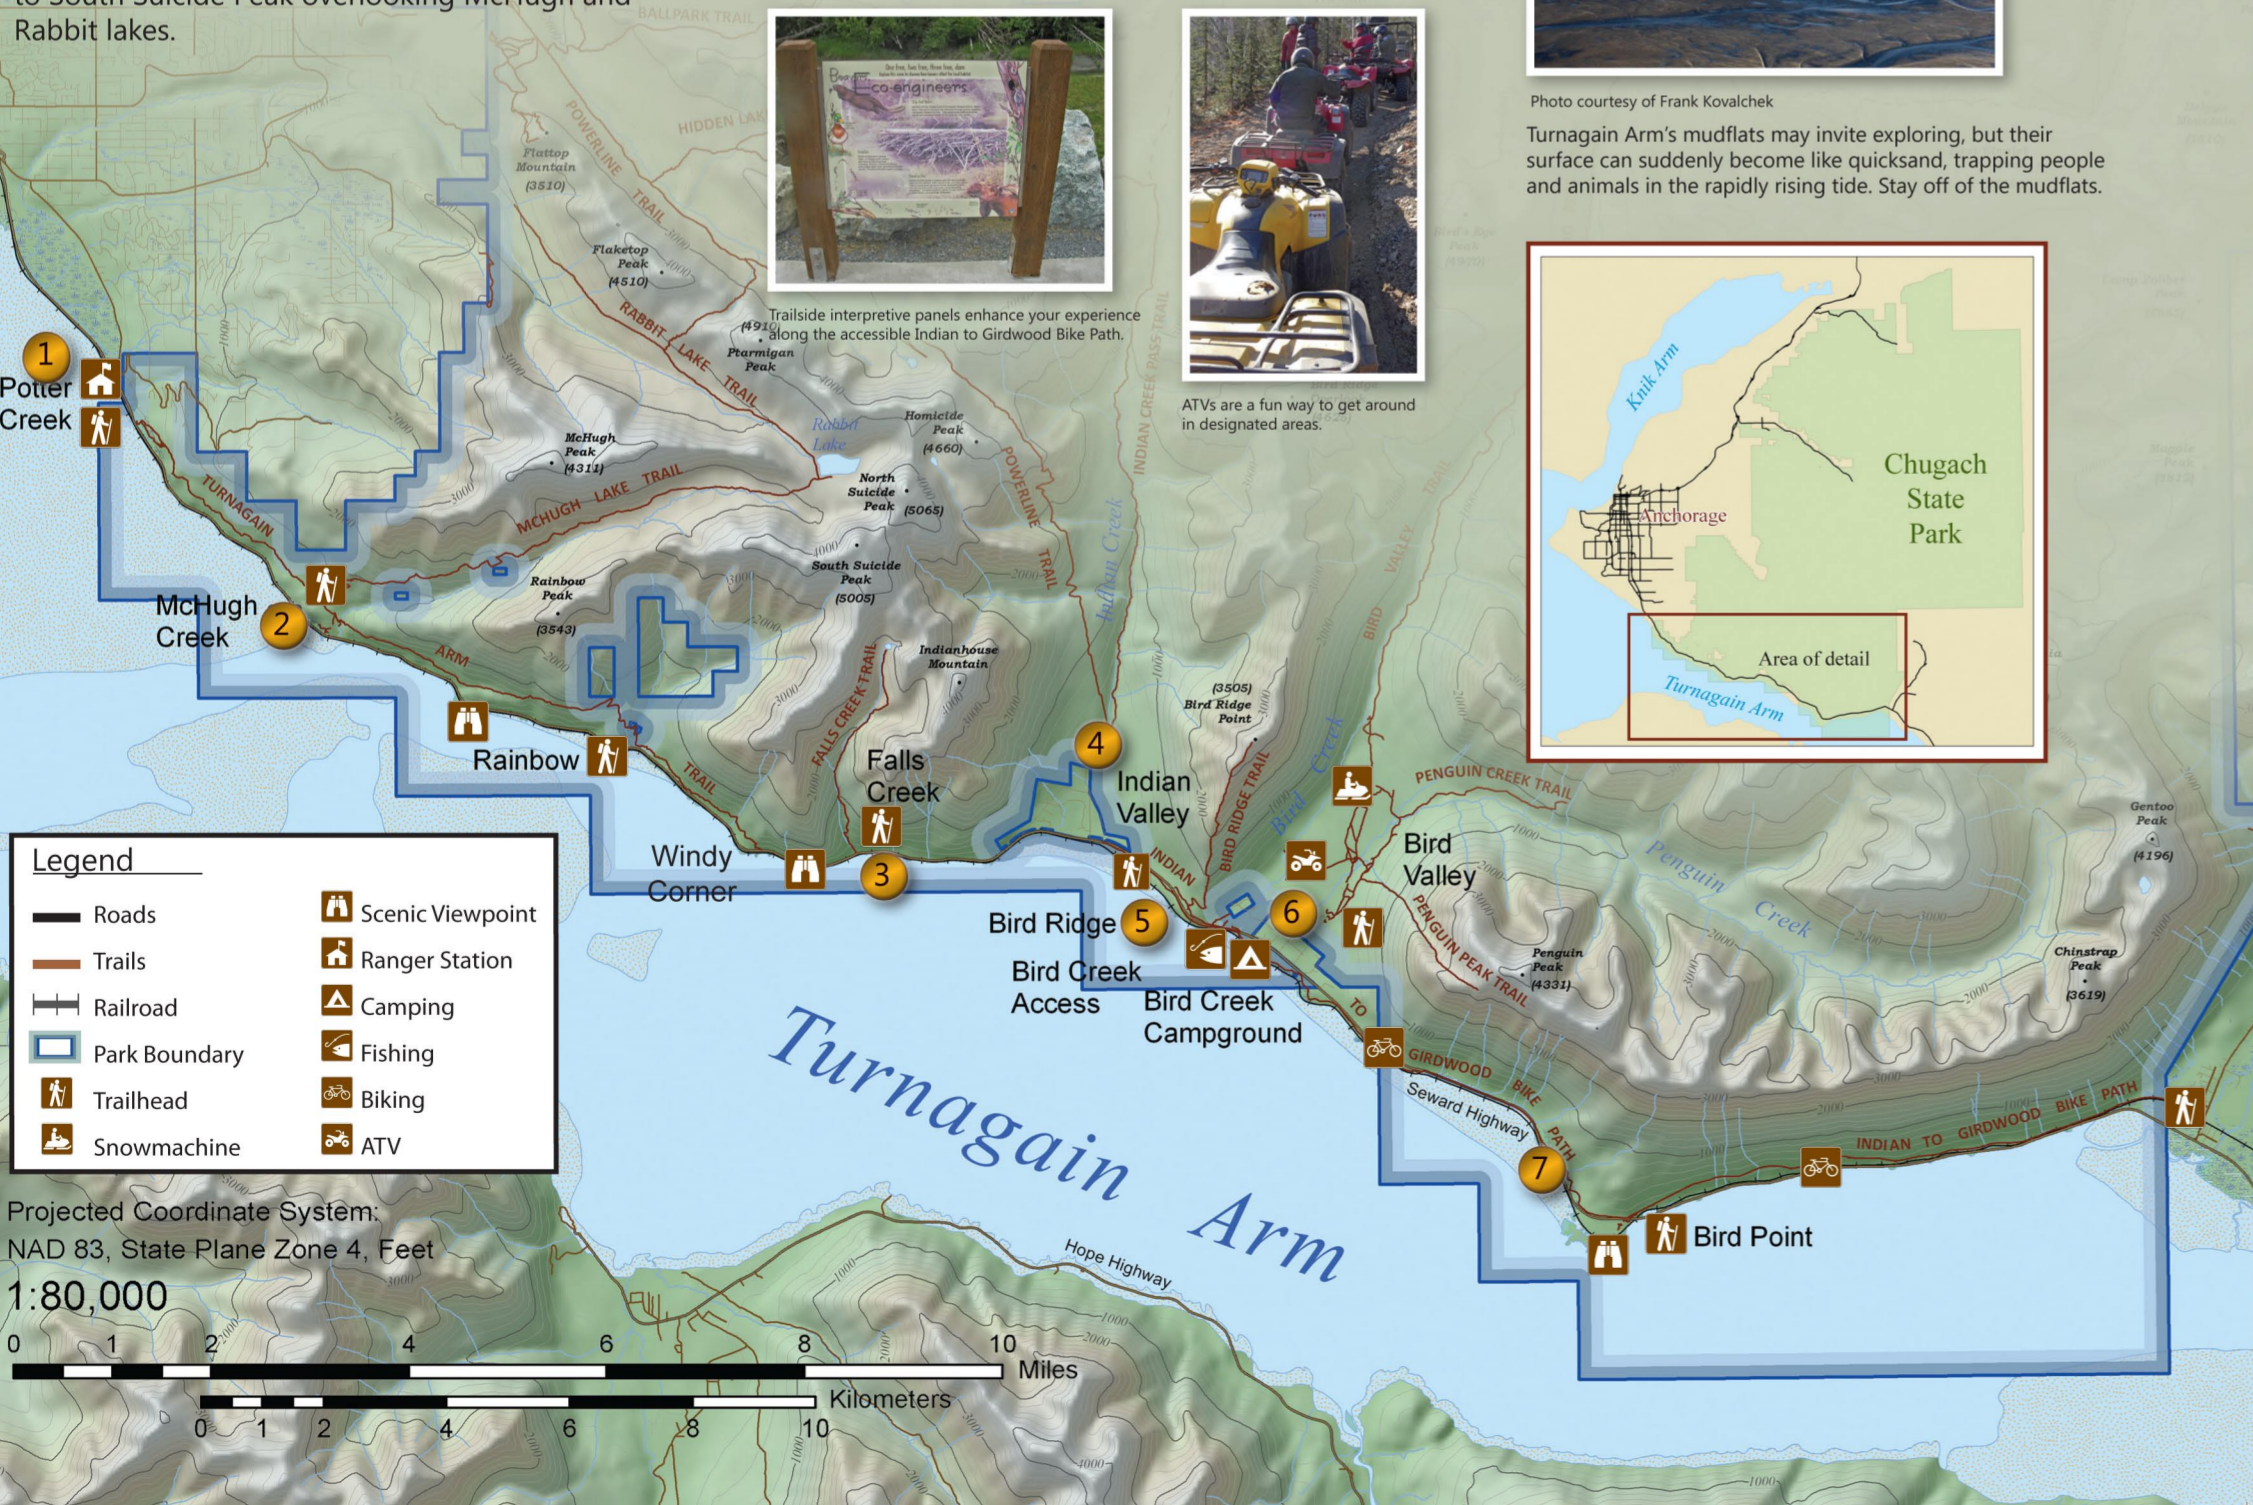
Rabbit lakes.

Trailside interpretive panels enhance your experience along the accessible Indian to Girdwood Bike Path.

ATVs are a fun way to get around in designated areas.

Photo courtesy of Frank Kovalchek

Turnagain Arm's mudflats may invite exploring, but their surface can suddenly become like quicksand, trapping people and animals in the rapidly rising tide. Stay off of the mudflats.

Knik Arm
Anchorage
Chugach State Park
Area of detail
Turnagain Arm

1 Potter Creek
2 McHugh Creek
Rainbow
Windy Corner
3
Falls Creek
4 Indian Valley
Bird Ridge 5
Bird Creek Access
Bird Creek Campground
6
Bird Valley
7
Bird Point

Flattop Mountain (3510)
Flaketop Peak (4510)
(4910) Ptarmigan Peak
McHugh Peak (4311)
Homicide Peak (4660)
North Suicide Peak (5065)
Rainbow Peak (3543)
South Suicide Peak (5005)
Indianhouse Mountain
(3505) Bird Ridge Point
Penguin Peak (4331)
Chinstrap Peak (3619)
Gentoo Peak (4196)
Rabbit Lake

POWERLINE TRAIL
RABBIT LAKE TRAIL
MCHUGH LAKE TRAIL
TURNAGAIN ARM TRAIL
FALLS CREEK TRAIL
INDIAN CREEK PASS TRAIL
BIRD RIDGE TRAIL
PENGUIN CREEK TRAIL
PENGUIN PEAK TRAIL
INDIAN TO GIRDWOOD BIKE PATH
Indian Creek
Bird Creek
Penguin Creek
Seward Highway
Hope Highway

Turnagain Arm

Legend
Roads
Trails
Railroad
Park Boundary
Trailhead
Snowmachine
Scenic Viewpoint
Ranger Station
Camping
Fishing
Biking
ATV

Projected Coordinate System:
NAD 83, State Plane Zone 4, Feet
1:80,000
0 1 2 4 6 8 10 Miles
0 1 2 4 6 8 10 Kilometers